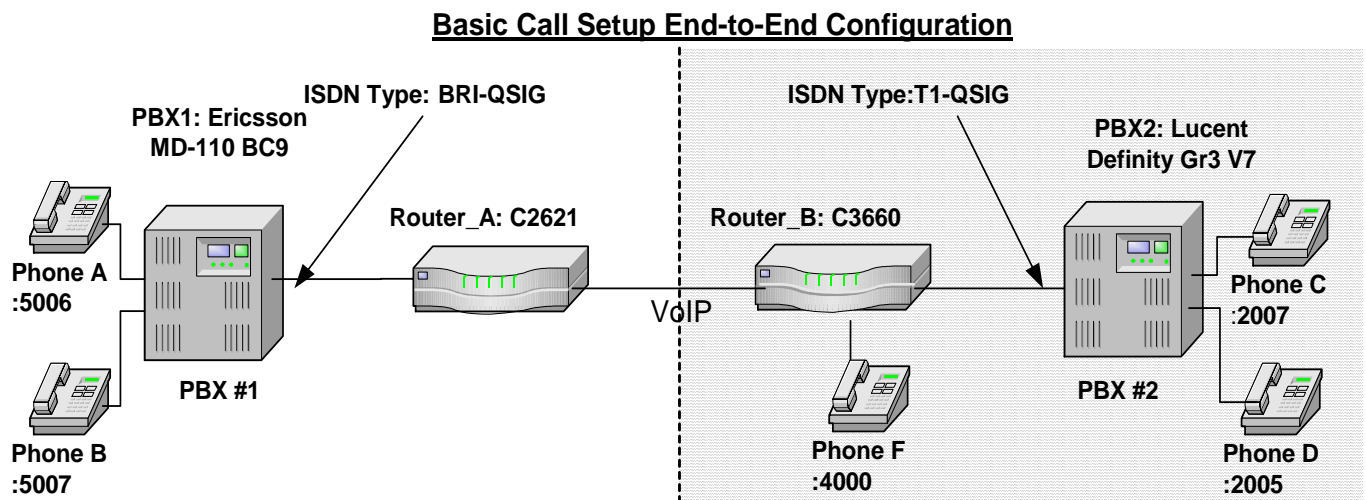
**Basic Call Setup End-to-End Configuration**

ISDN Type: BRI-QSIG

PBX1: Ericsson MD-110 BC9

ISDN Type:T1-QSIG

PBX2: Lucent Definity Gr3 V7

Router_A: C2621

Router_B: C3660

Phone A :5006

VoIP

Phone C :2007

PBX #1

PBX #2

Phone B :5007

Phone F :4000

Phone D :2005